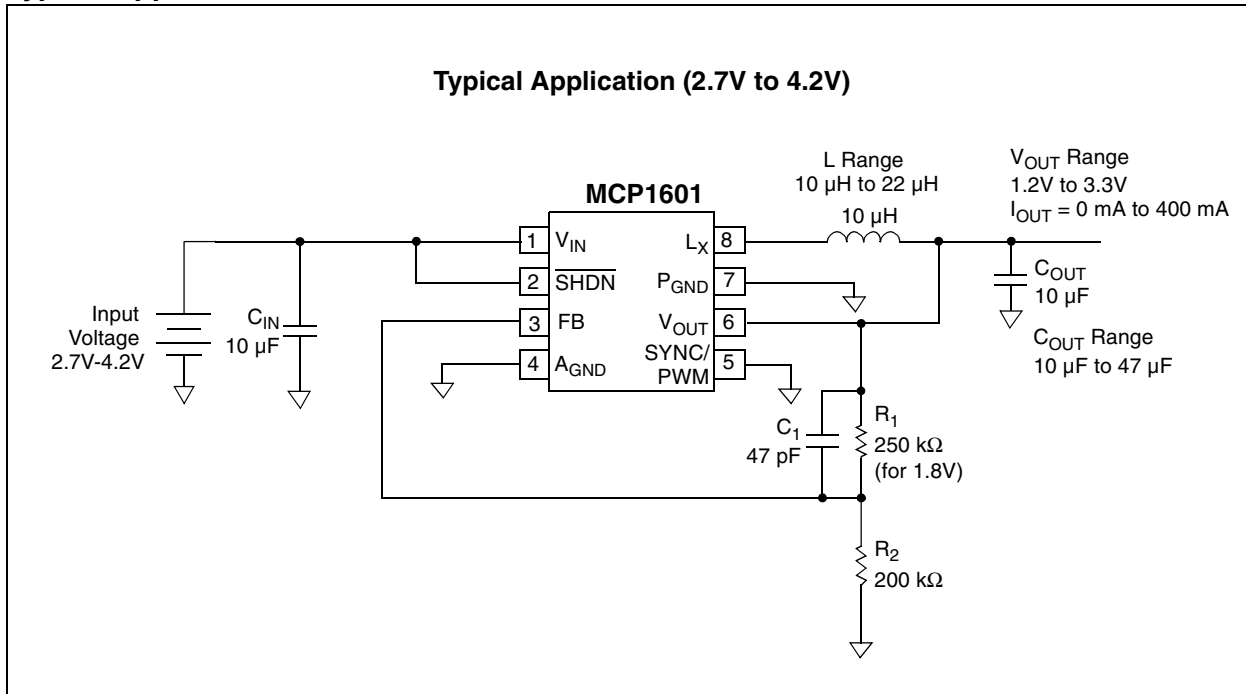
Typical Application (2.7V to 4.2V)

MCP1601

L Range
10 µH to 22 µH
10 µH

$V_{OUT}$ Range
1.2V to 3.3V
$I_{OUT}$ = 0 mA to 400 mA

1 $V_{IN}$
2 $\overline{SHDN}$
3 FB
4 $A_{GND}$
$L_X$ 8
$P_{GND}$ 7
$V_{OUT}$ 6
SYNC/ PWM 5

Input Voltage 2.7V-4.2V

$C_{IN}$
10 µF

$C_{OUT}$
10 µF

$C_{OUT}$ Range
10 µF to 47 µF

$C_1$
47 pF

$R_1$
250 kΩ
(for 1.8V)

$R_2$
200 kΩ